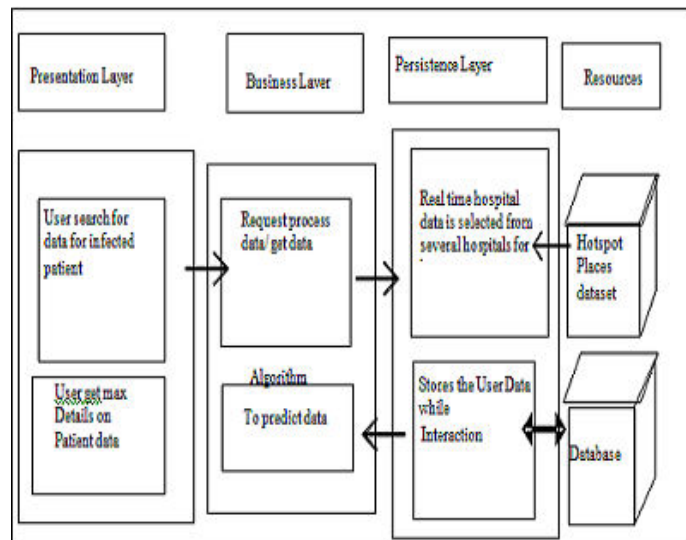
Presentation Layer

Business Laver

Persistence Layer

Resources

User search for data for infected patient

Request process data/ get data

Real time hospital data is selected from several hospitals for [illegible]

Hotspot Places dataset

User get max Details on Patient data

Algorithm

To predict data

Stores the User Data while Interaction

Database